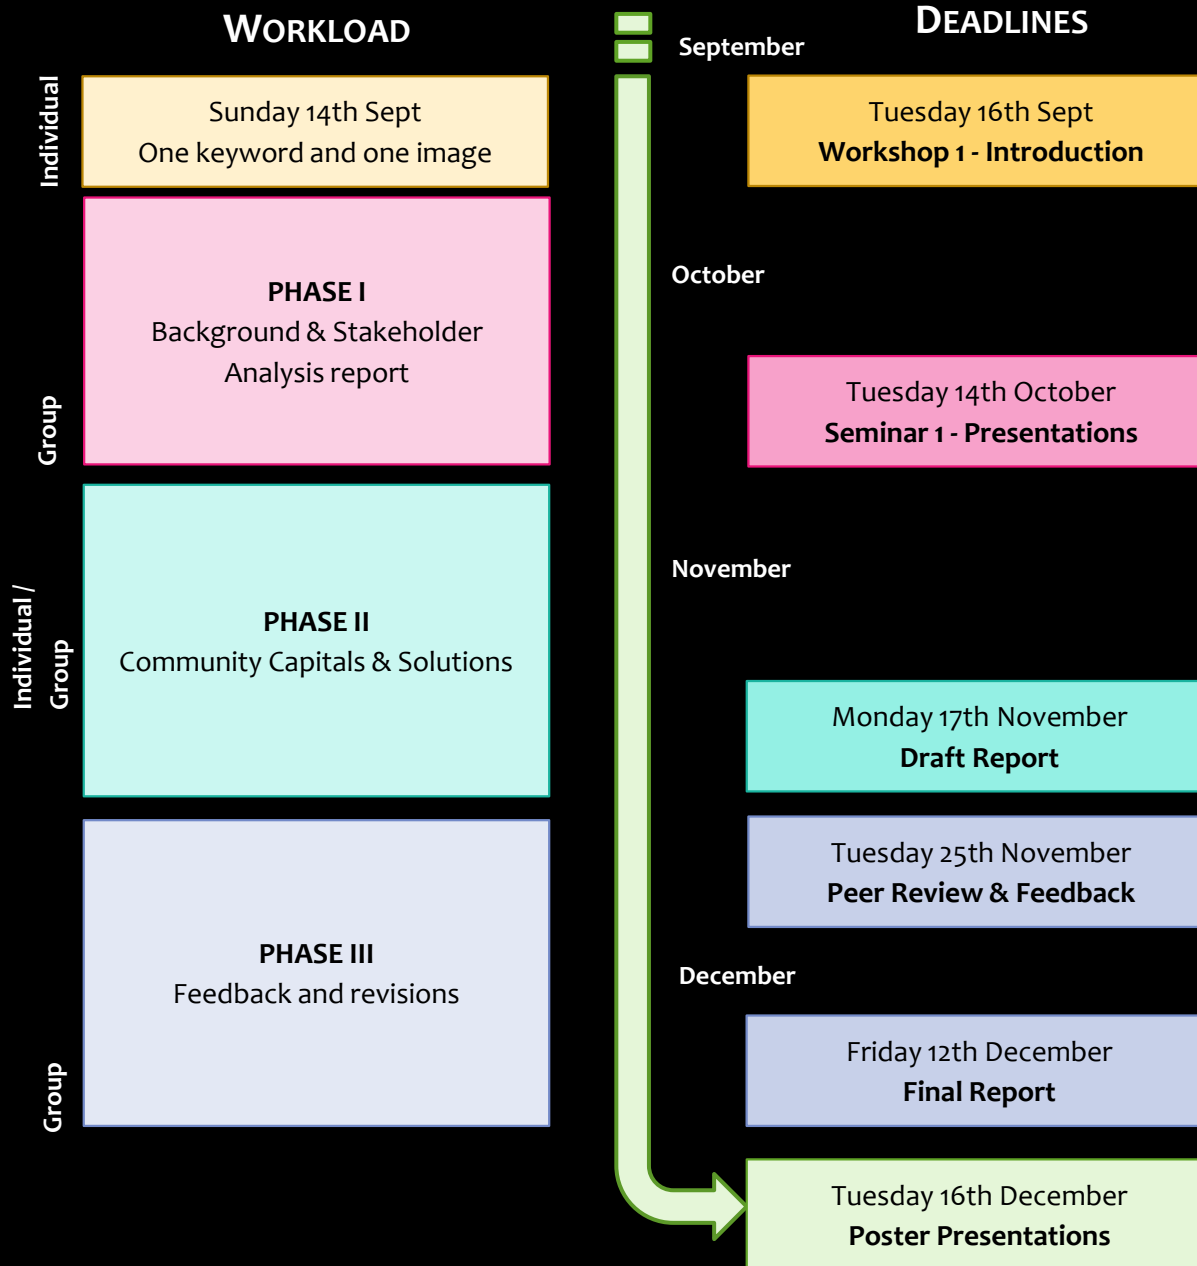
WORKLOAD

Individual

Sunday 14th Sept
One keyword and one image

Group

PHASE I
Background & Stakeholder Analysis report

Individual / Group

PHASE II
Community Capitals & Solutions

Group

PHASE III
Feedback and revisions

DEADLINES

September

Tuesday 16th Sept
Workshop 1 - Introduction

October

Tuesday 14th October
Seminar 1 - Presentations

November

Monday 17th November
Draft Report

Tuesday 25th November
Peer Review & Feedback

December

Friday 12th December
Final Report

Tuesday 16th December
Poster Presentations